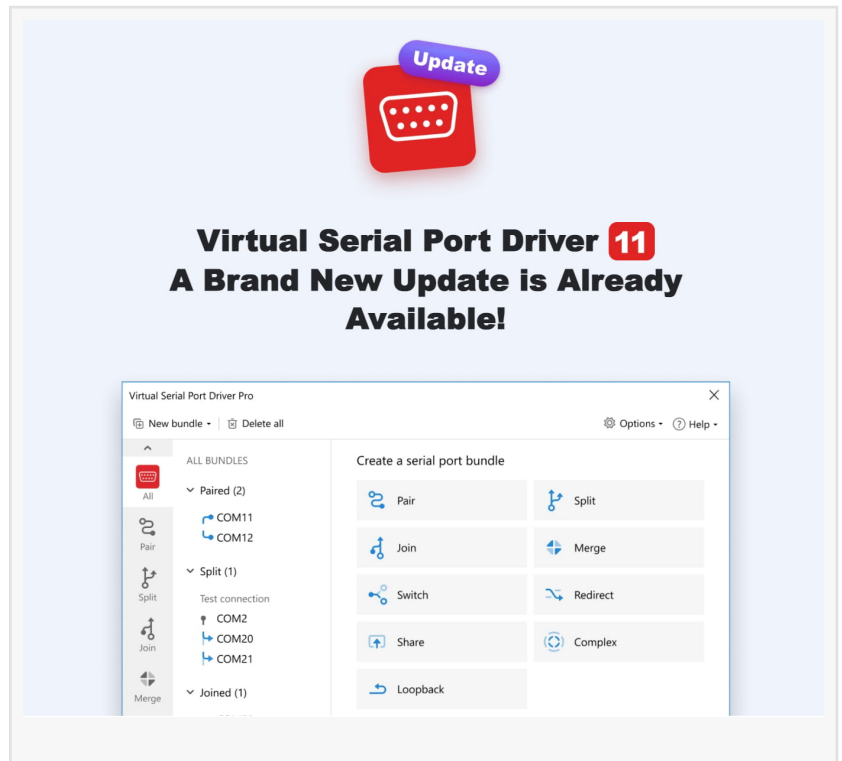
Update

Virtual Serial Port Driver 11
A Brand New Update is Already Available!

Virtual Serial Port Driver Pro

New bundle ▾ Delete all

Options ▾ Help ▾

All
Pair
Split
Join
Merge

ALL BUNDLES

Paired (2)
COM11
COM12

Split (1)
Test connection
COM2
COM20
COM21

Joined (1)

Create a serial port bundle

Pair
Split
Join
Merge
Switch
Redirect
Share
Complex
Loopback